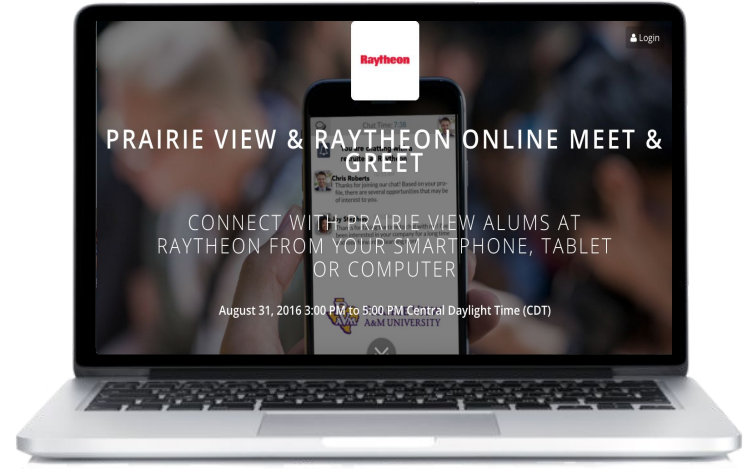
Raytheon

Login

PRAIRIE VIEW & RAYTHEON ONLINE MEET & GREET

CONNECT WITH PRAIRIE VIEW ALUMS AT RAYTHEON FROM YOUR SMARTPHONE, TABLET OR COMPUTER

August 31, 2016 3:00 PM to 5:00 PM Central Daylight Time (CDT)

Chat Time: 7:38

Chris Roberts
Thanks for joining our chat! Based on your profile, there are several opportunities that may be of interest to you.

A&M UNIVERSITY